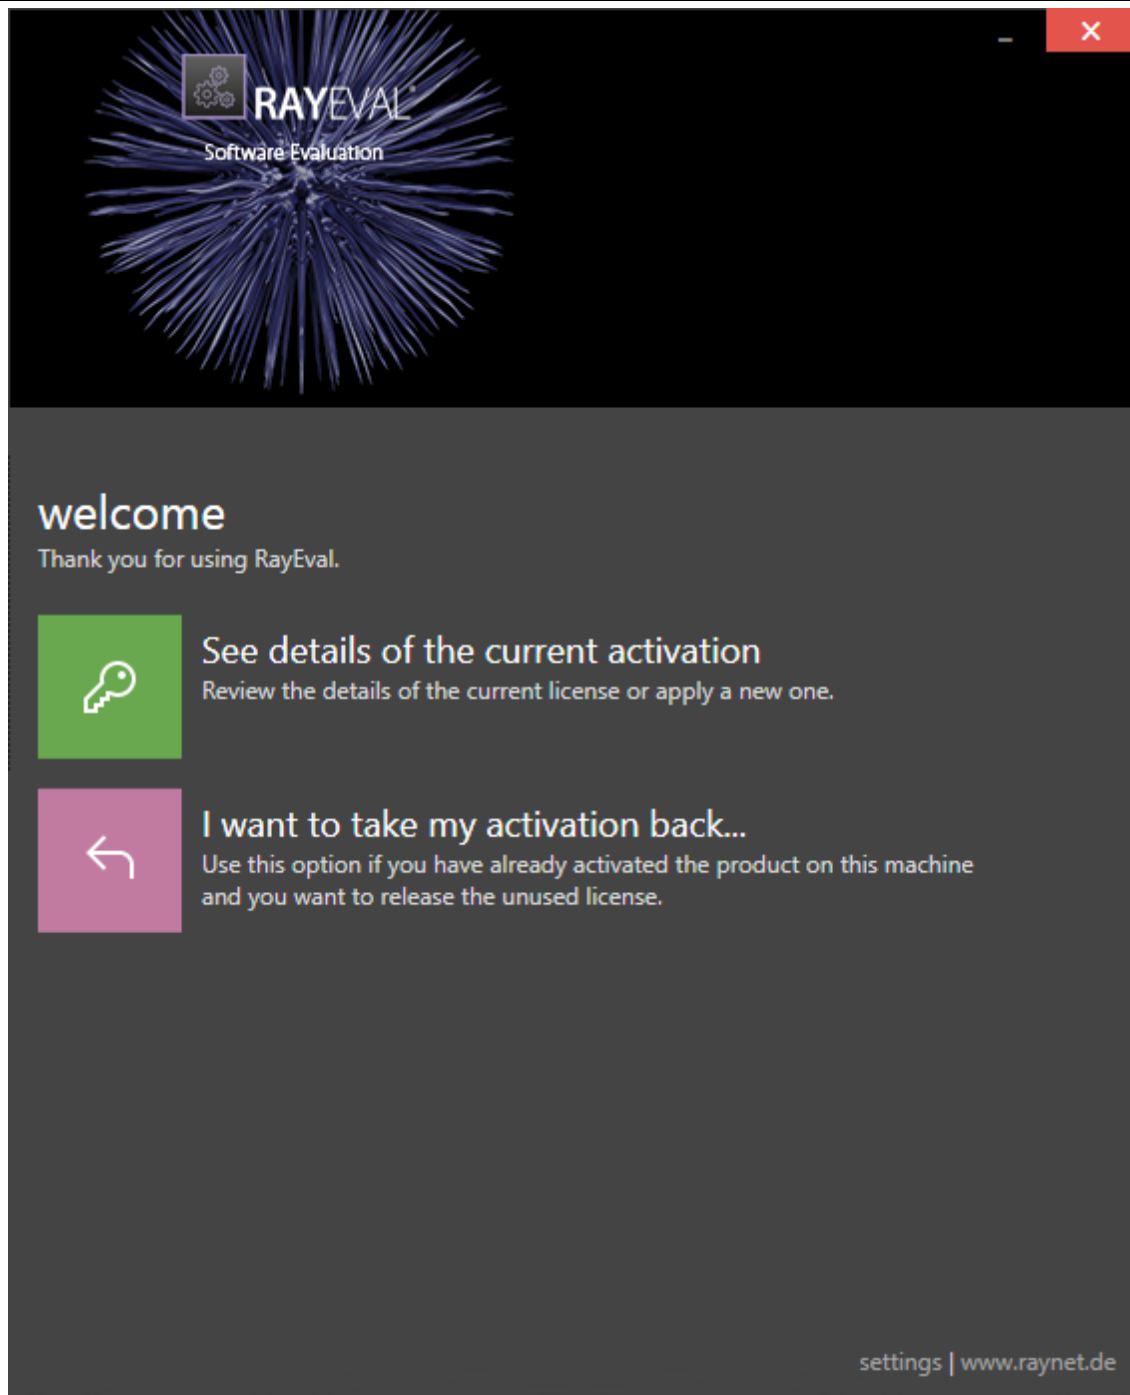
RAYEVAL
Software Evaluation

welcome
Thank you for using RayEval.

See details of the current activation
Review the details of the current license or apply a new one.

I want to take my activation back...
Use this option if you have already activated the product on this machine and you want to release the unused license.

settings | www.raynet.de